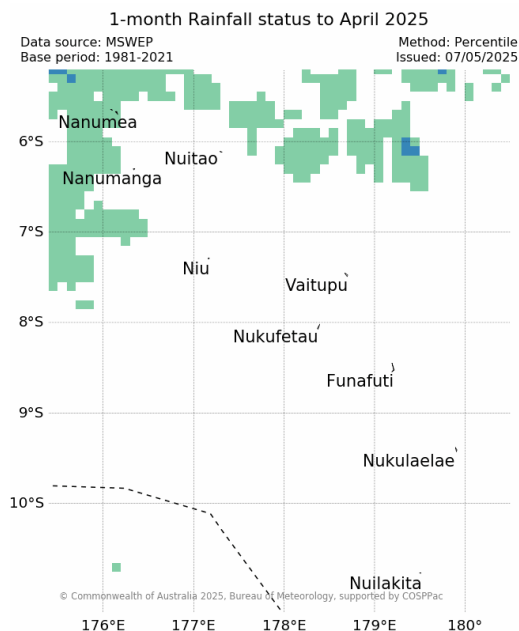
1-month Rainfall status to April 2025

Data source: MSWEP
Base period: 1981-2021

Method: Percentile
Issued: 07/05/2025

Nanumea
Nuitao
Nanumanga
Niu
Vaitupu
Nukufetau
Funafuti
Nukulaelae
Nuilakita

6°S
7°S
8°S
9°S
10°S

176°E
177°E
178°E
179°E
180°

© Commonwealth of Australia 2025, Bureau of Meteorology, supported by COSPPac